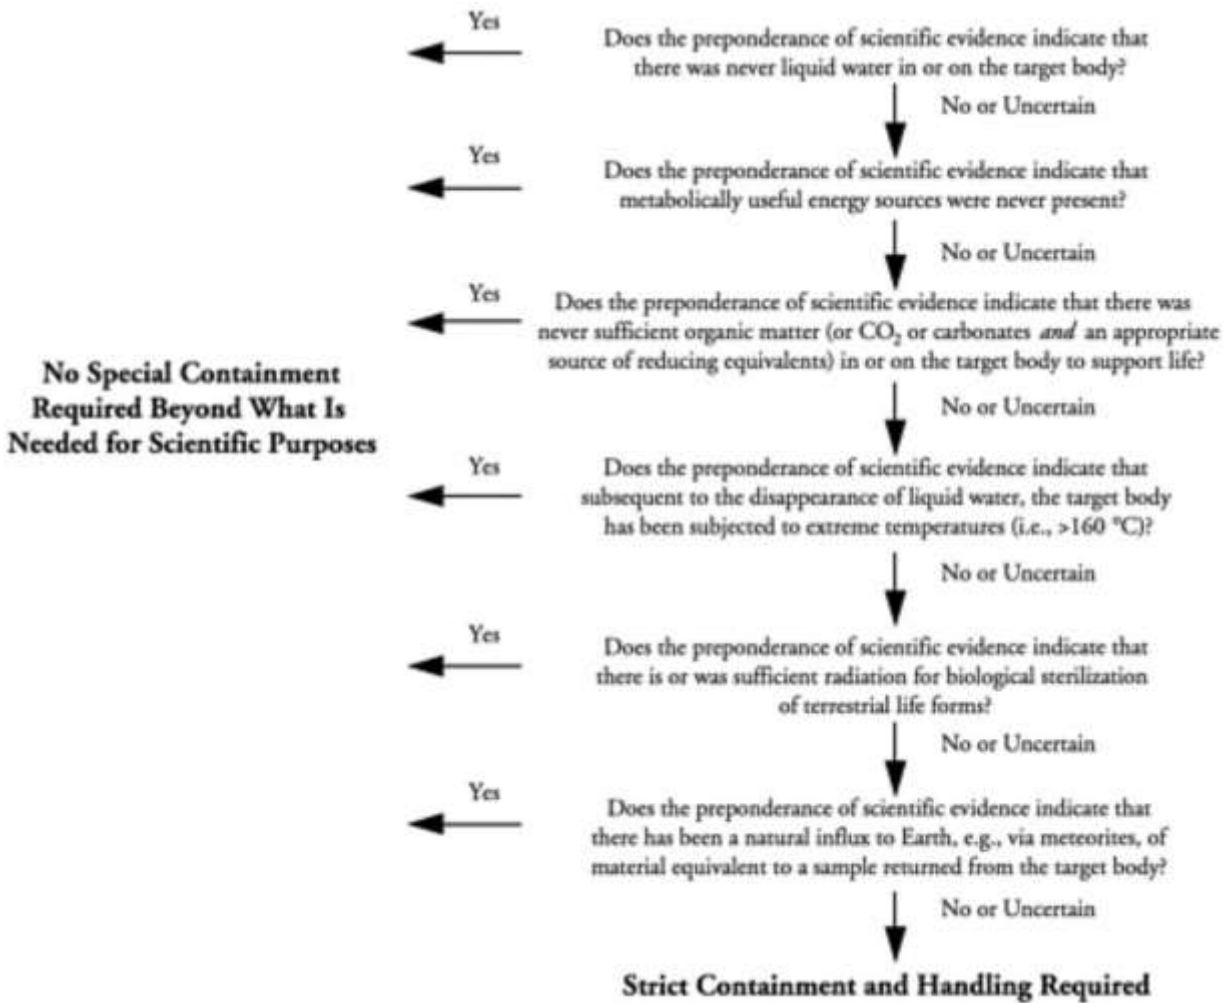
Yes

Does the preponderance of scientific evidence indicate that there was never liquid water in or on the target body?

No or Uncertain

Yes

Does the preponderance of scientific evidence indicate that metabolically useful energy sources were never present?

No or Uncertain

Yes

Does the preponderance of scientific evidence indicate that there was never sufficient organic matter (or $CO_2$ or carbonates *and* an appropriate source of reducing equivalents) in or on the target body to support life?

No Special Containment Required Beyond What Is Needed for Scientific Purposes

No or Uncertain

Yes

Does the preponderance of scientific evidence indicate that subsequent to the disappearance of liquid water, the target body has been subjected to extreme temperatures (i.e., >160 °C)?

No or Uncertain

Yes

Does the preponderance of scientific evidence indicate that there is or was sufficient radiation for biological sterilization of terrestrial life forms?

No or Uncertain

Yes

Does the preponderance of scientific evidence indicate that there has been a natural influx to Earth, e.g., via meteorites, of material equivalent to a sample returned from the target body?

No or Uncertain

Strict Containment and Handling Required